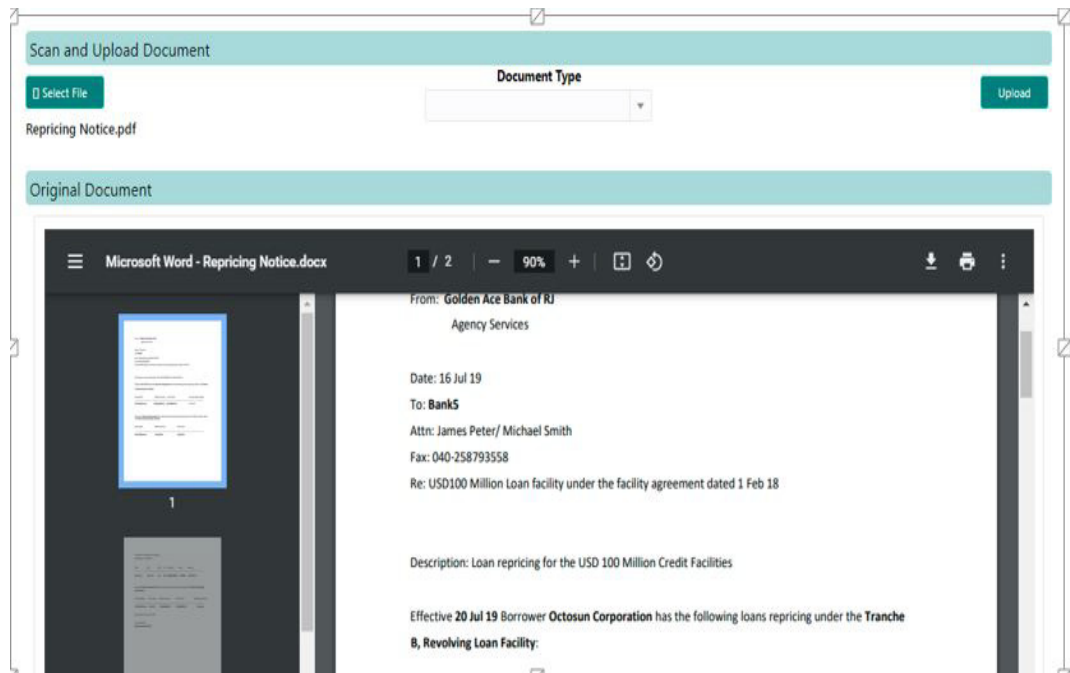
Scan and Upload Document

Select File

Document Type

Upload

Repricing Notice.pdf

Original Document

Microsoft Word - Repricing Notice.docx

1 / 2

90%

1

From: Golden Ace Bank of RJ

Agency Services

Date: 16 Jul 19

To: BankS

Attn: James Peter/ Michael Smith

Fax: 040-258793558

Re: USD100 Million Loan facility under the facility agreement dated 1 Feb 18

Description: Loan repricing for the USD 100 Million Credit Facilities

Effective 20 Jul 19 Borrower Octosun Corporation has the following loans repricing under the Tranche B, Revolving Loan Facility: